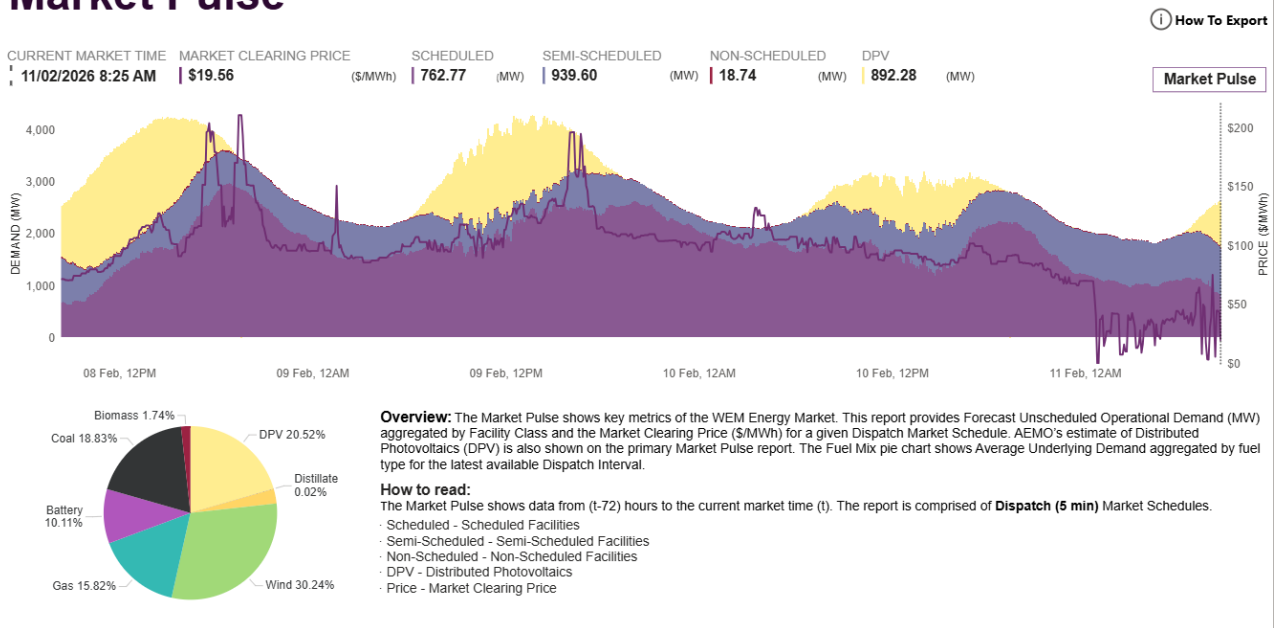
Market Pulse

How To Export

CURRENT MARKET TIME 11/02/2026 8:25 AM

MARKET CLEARING PRICE $19.56 ($/MWh)

SCHEDULED 762.77 (MW)

SEMI-SCHEDULED 939.60 (MW)

NON-SCHEDULED 18.74 (MW)

DPV 892.28 (MW)

Market Pulse

4,000
3,000
2,000
1,000
0
DEMAND (MW)

$200
$150
$100
$50
$0
PRICE ($/MWh)

08 Feb, 12PM
09 Feb, 12AM
09 Feb, 12PM
10 Feb, 12AM
10 Feb, 12PM
11 Feb, 12AM

Biomass 1.74%
Coal 18.83%
Battery 10.11%
Gas 15.82%
DPV 20.52%
Distillate 0.02%
Wind 30.24%

Overview: The Market Pulse shows key metrics of the WEM Energy Market. This report provides Forecast Unscheduled Operational Demand (MW) aggregated by Facility Class and the Market Clearing Price ($/MWh) for a given Dispatch Market Schedule. AEMO's estimate of Distributed Photovoltaics (DPV) is also shown on the primary Market Pulse report. The Fuel Mix pie chart shows Average Underlying Demand aggregated by fuel type for the latest available Dispatch Interval.

How to read:
The Market Pulse shows data from (t-72) hours to the current market time (t). The report is comprised of Dispatch (5 min) Market Schedules.
· Scheduled - Scheduled Facilities
· Semi-Scheduled - Semi-Scheduled Facilities
· Non-Scheduled - Non-Scheduled Facilities
· DPV - Distributed Photovoltaics
· Price - Market Clearing Price